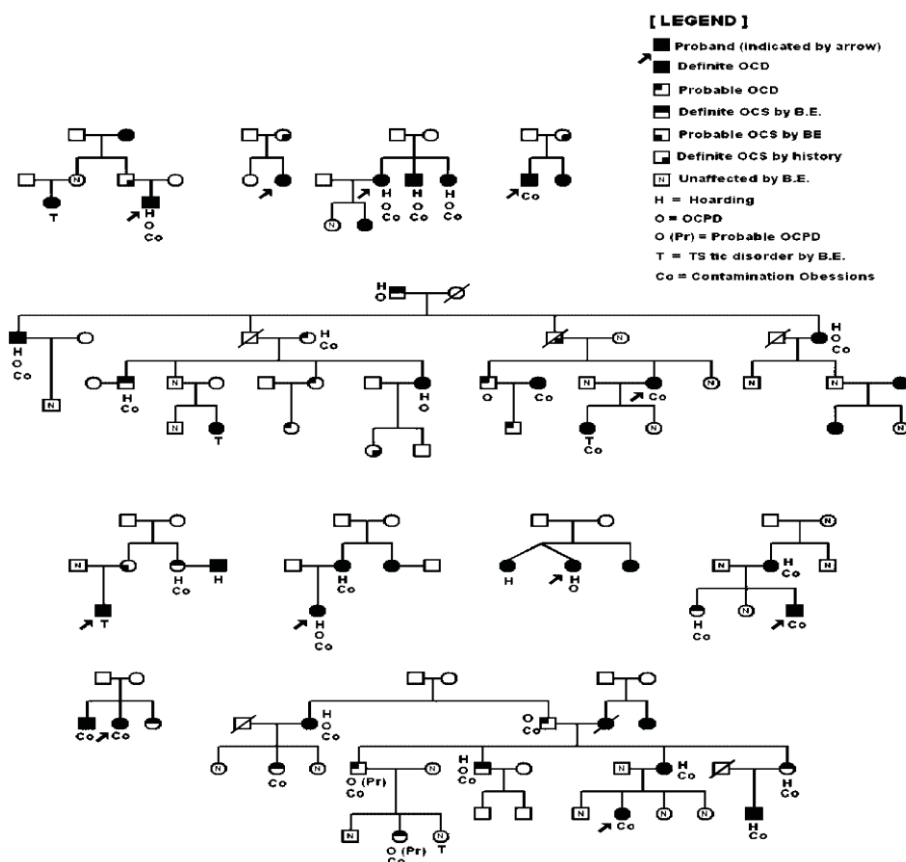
[ LEGEND ]

Proband (indicated by arrow)
Definite OCD
Probable OCD
Definite OCS by B.E.
Probable OCS by BE
Definite OCS by history
N Unaffected by B.E.
H = Hoarding
O = OCPD
O (Pr) = Probable OCPD
T = TS tic disorder by B.E.
Co = Contamination Obessions

N
T
H O Co
H O Co
H O Co
H O Co
N
Co

H O
H O Co
H Co
N
N
H O Co
H Co
N
T
H O
O
Co
N
N
Co
T Co
N
N
N
N

N
H Co
H
T
H Co
H O Co
H
H O
N
H Co
N
H Co
N
Co

Co
Co
H O Co
O Co
N
Co
N
O (Pr) Co
N
H O Co
N
H Co
N
N
N
N
H Co
O (Pr) Co
T
Co